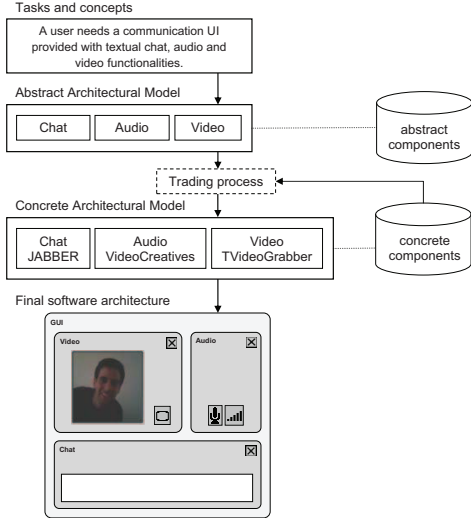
Tasks and concepts

A user needs a communication UI provided with textual chat, audio and video functionalities.

Abstract Architectural Model

Chat

Audio

Video

abstract components

Trading process

Concrete Architectural Model

Chat JABBER

Audio VideoCreatives

Video TVideoGrabber

concrete components

Final software architecture

GUI

Video

Audio

Chat